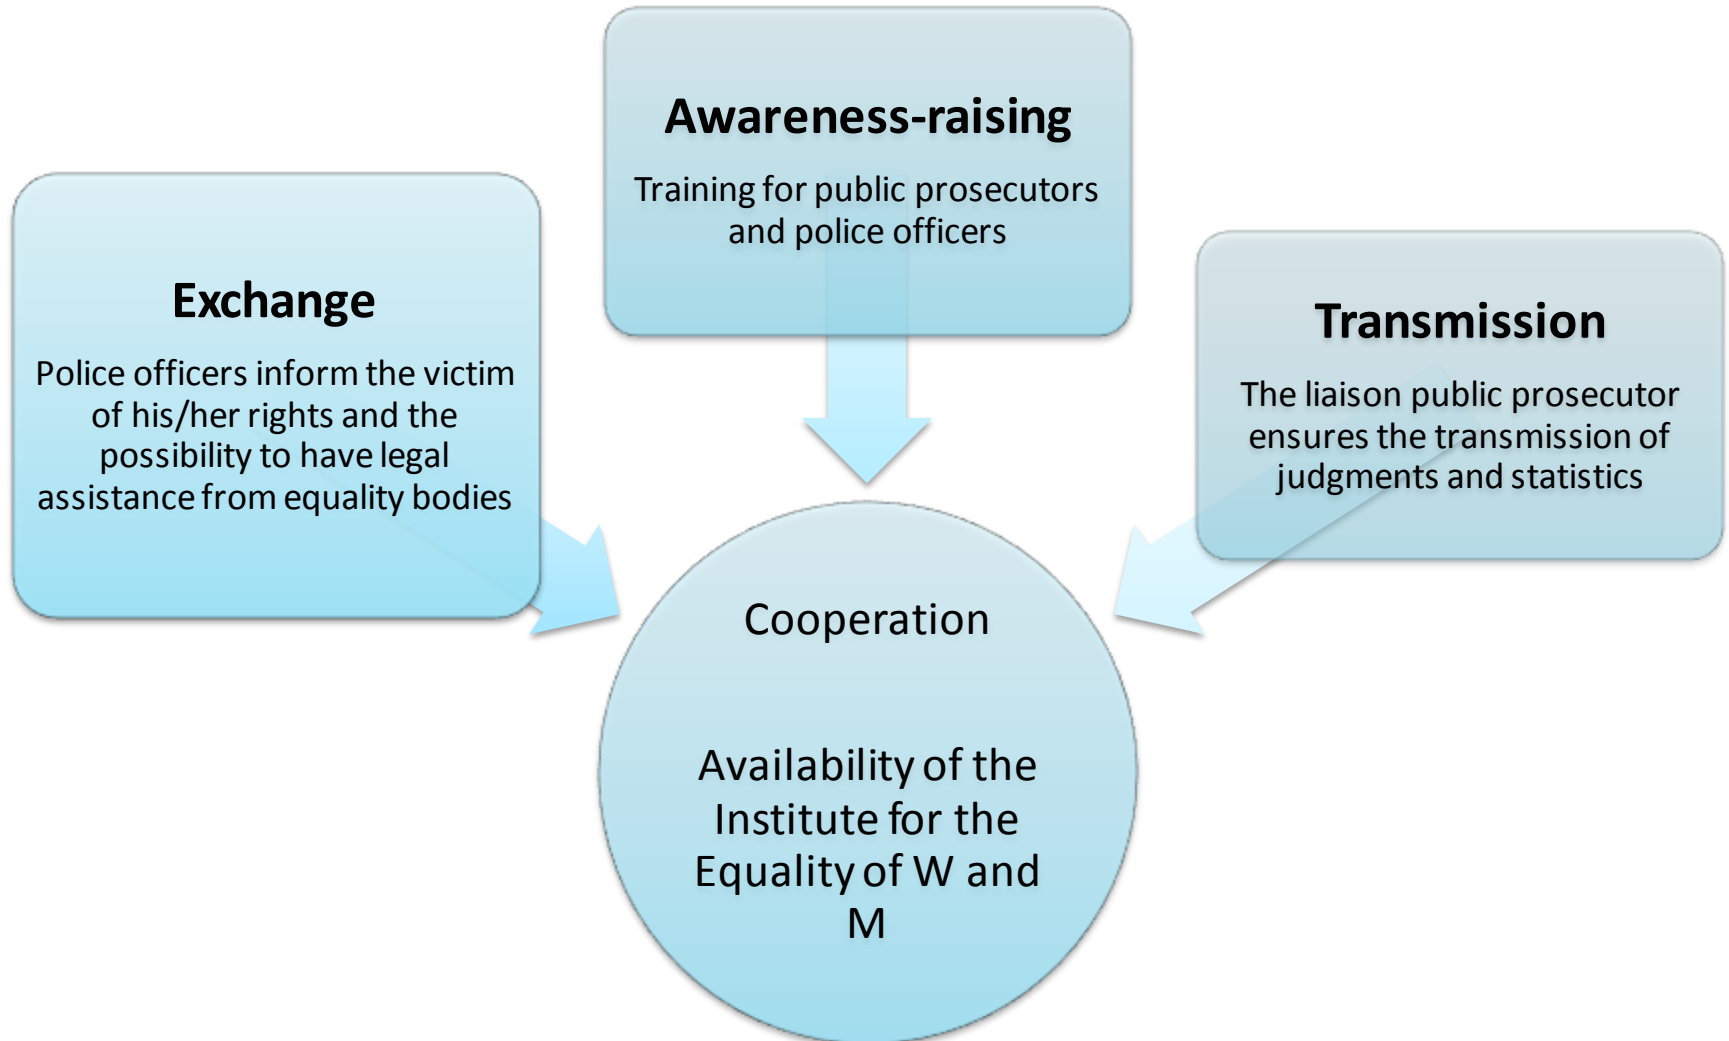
Awareness-raising

Training for public prosecutors and police officers

Exchange

Police officers inform the victim of his/her rights and the possibility to have legal assistance from equality bodies

Transmission

The liaison public prosecutor ensures the transmission of judgments and statistics

Cooperation

Availability of the Institute for the Equality of W and M